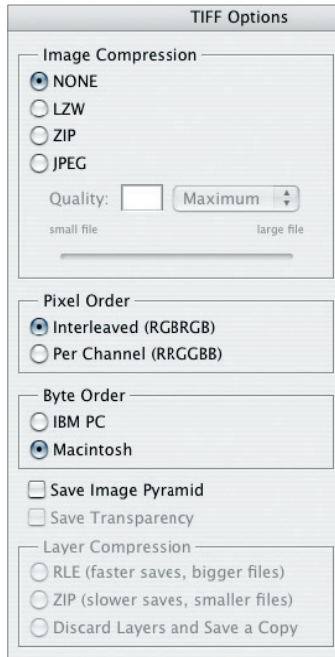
TIFF Options

Image Compression
NONE
LZW
ZIP
JPEG
Quality: Maximum
small file large file

Pixel Order
Interleaved (RGBRGB)
Per Channel (RRGGBB)

Byte Order
IBM PC
Macintosh

Save Image Pyramid
Save Transparency

Layer Compression
RLE (faster saves, bigger files)
ZIP (slower saves, smaller files)
Discard Layers and Save a Copy